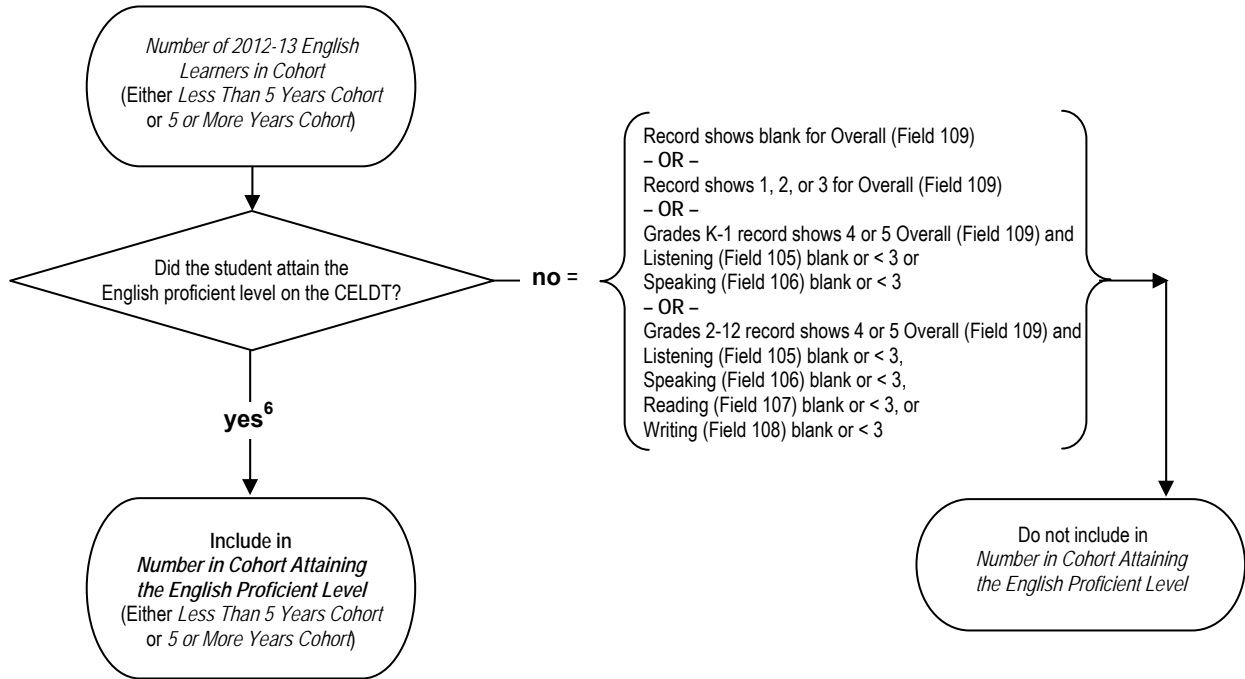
Number of 2012-13 English Learners in Cohort (Either Less Than 5 Years Cohort or 5 or More Years Cohort)

Did the student attain the English proficient level on the CELDT?

no =

Record shows blank for Overall (Field 109)
– OR –
Record shows 1, 2, or 3 for Overall (Field 109)
– OR –
Grades K-1 record shows 4 or 5 Overall (Field 109) and
Listening (Field 105) blank or < 3 or
Speaking (Field 106) blank or < 3
– OR –
Grades 2-12 record shows 4 or 5 Overall (Field 109) and
Listening (Field 105) blank or < 3,
Speaking (Field 106) blank or < 3,
Reading (Field 107) blank or < 3, or
Writing (Field 108) blank or < 3

yes$^6$

Include in Number in Cohort Attaining the English Proficient Level (Either Less Than 5 Years Cohort or 5 or More Years Cohort)

Do not include in Number in Cohort Attaining the English Proficient Level